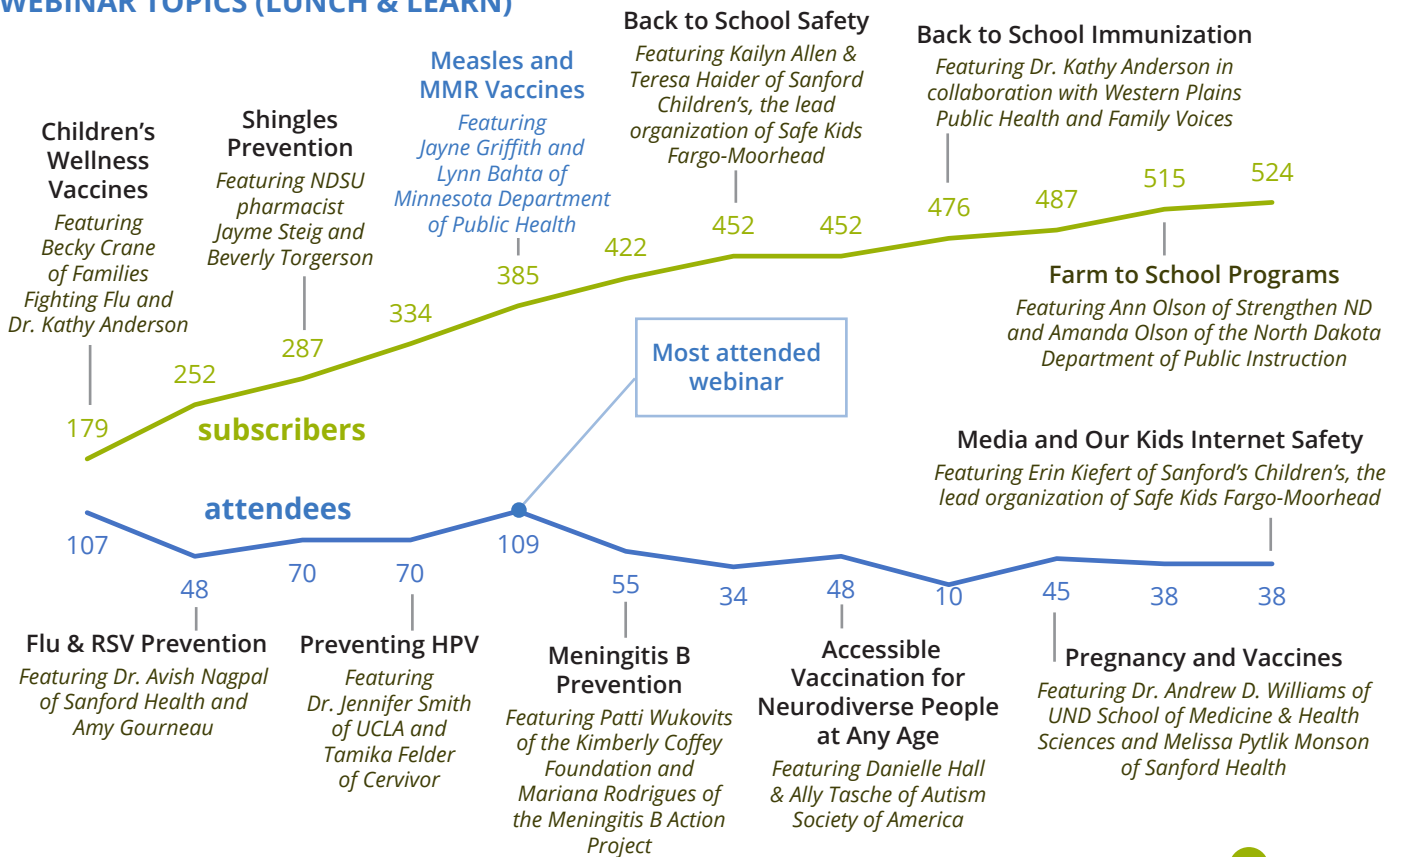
WEBINAR TOPICS (LUNCH & LEARN)

Children's Wellness Vaccines
Featuring Becky Crane of Families Fighting Flu and Dr. Kathy Anderson

Shingles Prevention
Featuring NDSU pharmacist Jayme Steig and Beverly Torgerson

Measles and MMR Vaccines
Featuring Jayne Griffith and Lynn Bahta of Minnesota Department of Public Health

Back to School Safety
Featuring Kailyn Allen & Teresa Haider of Sanford Children's, the lead organization of Safe Kids Fargo-Moorhead

Back to School Immunization
Featuring Dr. Kathy Anderson in collaboration with Western Plains Public Health and Family Voices

179 252 287 334 385 422 452 452 476 487 515 524

Farm to School Programs
Featuring Ann Olson of Strengthen ND and Amanda Olson of the North Dakota Department of Public Instruction

subscribers

Most attended webinar

Media and Our Kids Internet Safety
Featuring Erin Kiefert of Sanford's Children's, the lead organization of Safe Kids Fargo-Moorhead

attendees

107 48 70 70 109 55 34 48 10 45 38 38

Flu & RSV Prevention
Featuring Dr. Avish Nagpal of Sanford Health and Amy Gourneau

Preventing HPV
Featuring Dr. Jennifer Smith of UCLA and Tamika Felder of Cervivor

Meningitis B Prevention
Featuring Patti Wukovits of the Kimberly Coffey Foundation and Mariana Rodrigues of the Meningitis B Action Project

Accessible Vaccination for Neurodiverse People at Any Age
Featuring Danielle Hall & Ally Tasche of Autism Society of America

Pregnancy and Vaccines
Featuring Dr. Andrew D. Williams of UND School of Medicine & Health Sciences and Melissa Pytlik Monson of Sanford Health